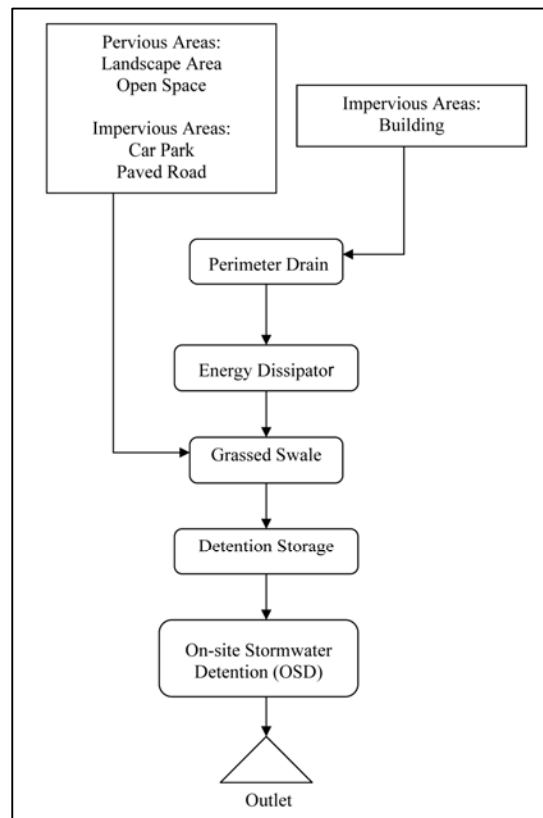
Pervious Areas:
Landscape Area
Open Space

Impervious Areas:
Car Park
Paved Road

Impervious Areas:
Building

Perimeter Drain

Energy Dissipator

Grassed Swale

Detention Storage

On-site Stormwater Detention (OSD)

Outlet